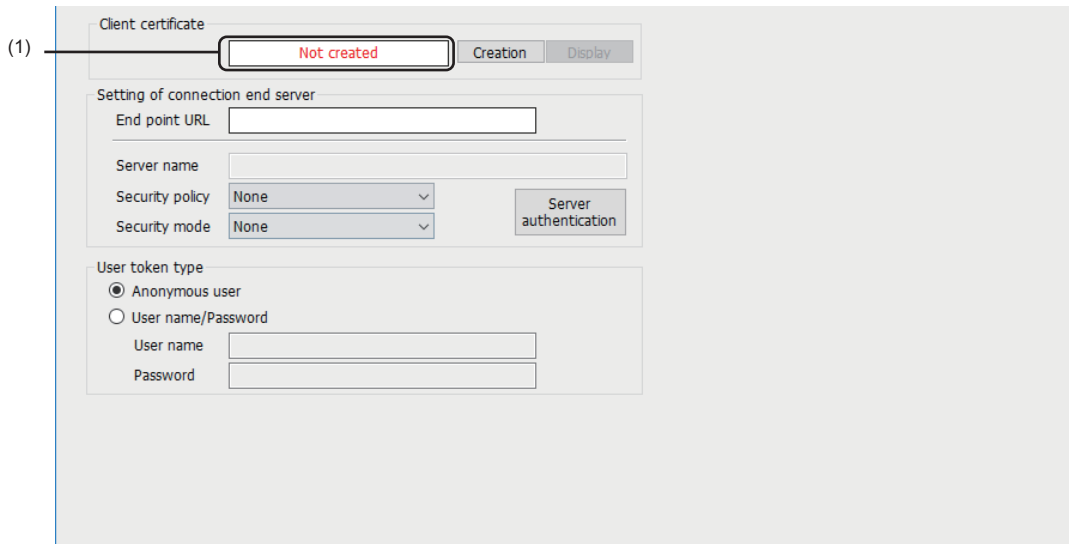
(1)

Client certificate
Not created
Creation
Display

Setting of connection end server
End point URL
Server name
Security policy
None
Security mode
None
Server authentication

User token type
Anonymous user
User name/Password
User name
Password